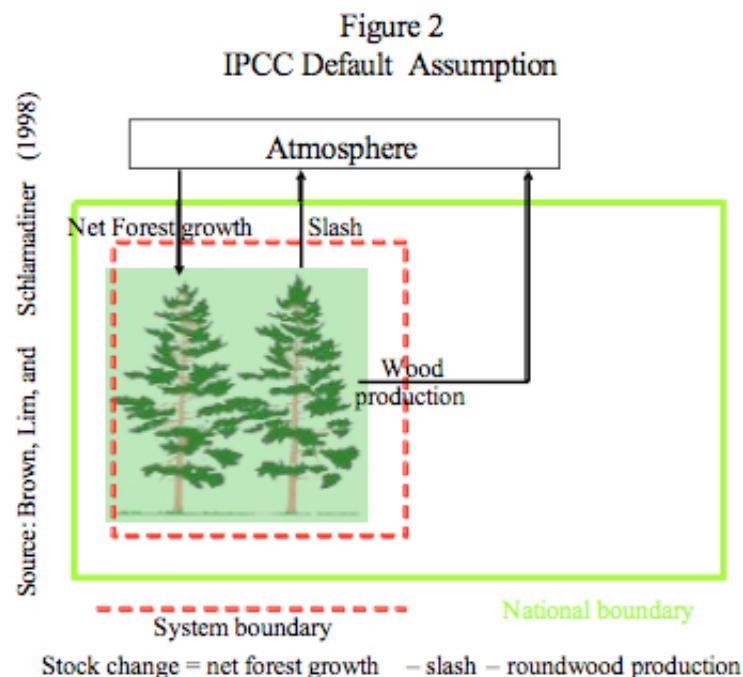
Figure 2
IPCC Default Assumption

Source: Brown, Lim, and Schlamadiner (1998)

Atmosphere

Net Forest growth

Slash

Wood production

System boundary

National boundary

Stock change = net forest growth – slash – roundwood production